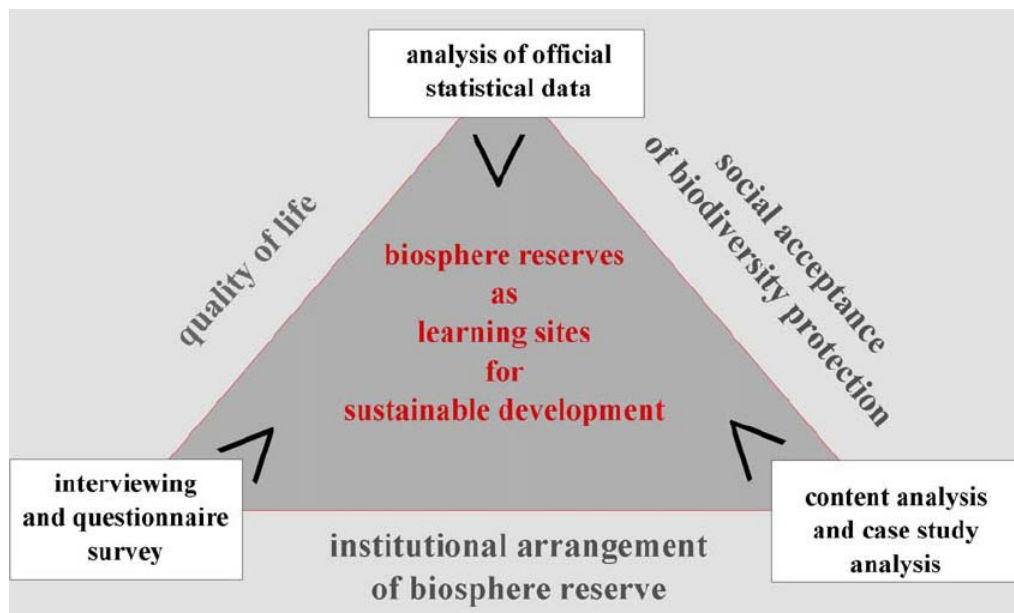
analysis of official statistical data

quality of life

social acceptance of biodiversity protection

biosphere reserves as learning sites for sustainable development

interviewing and questionnaire survey

content analysis and case study analysis

institutional arrangement of biosphere reserve